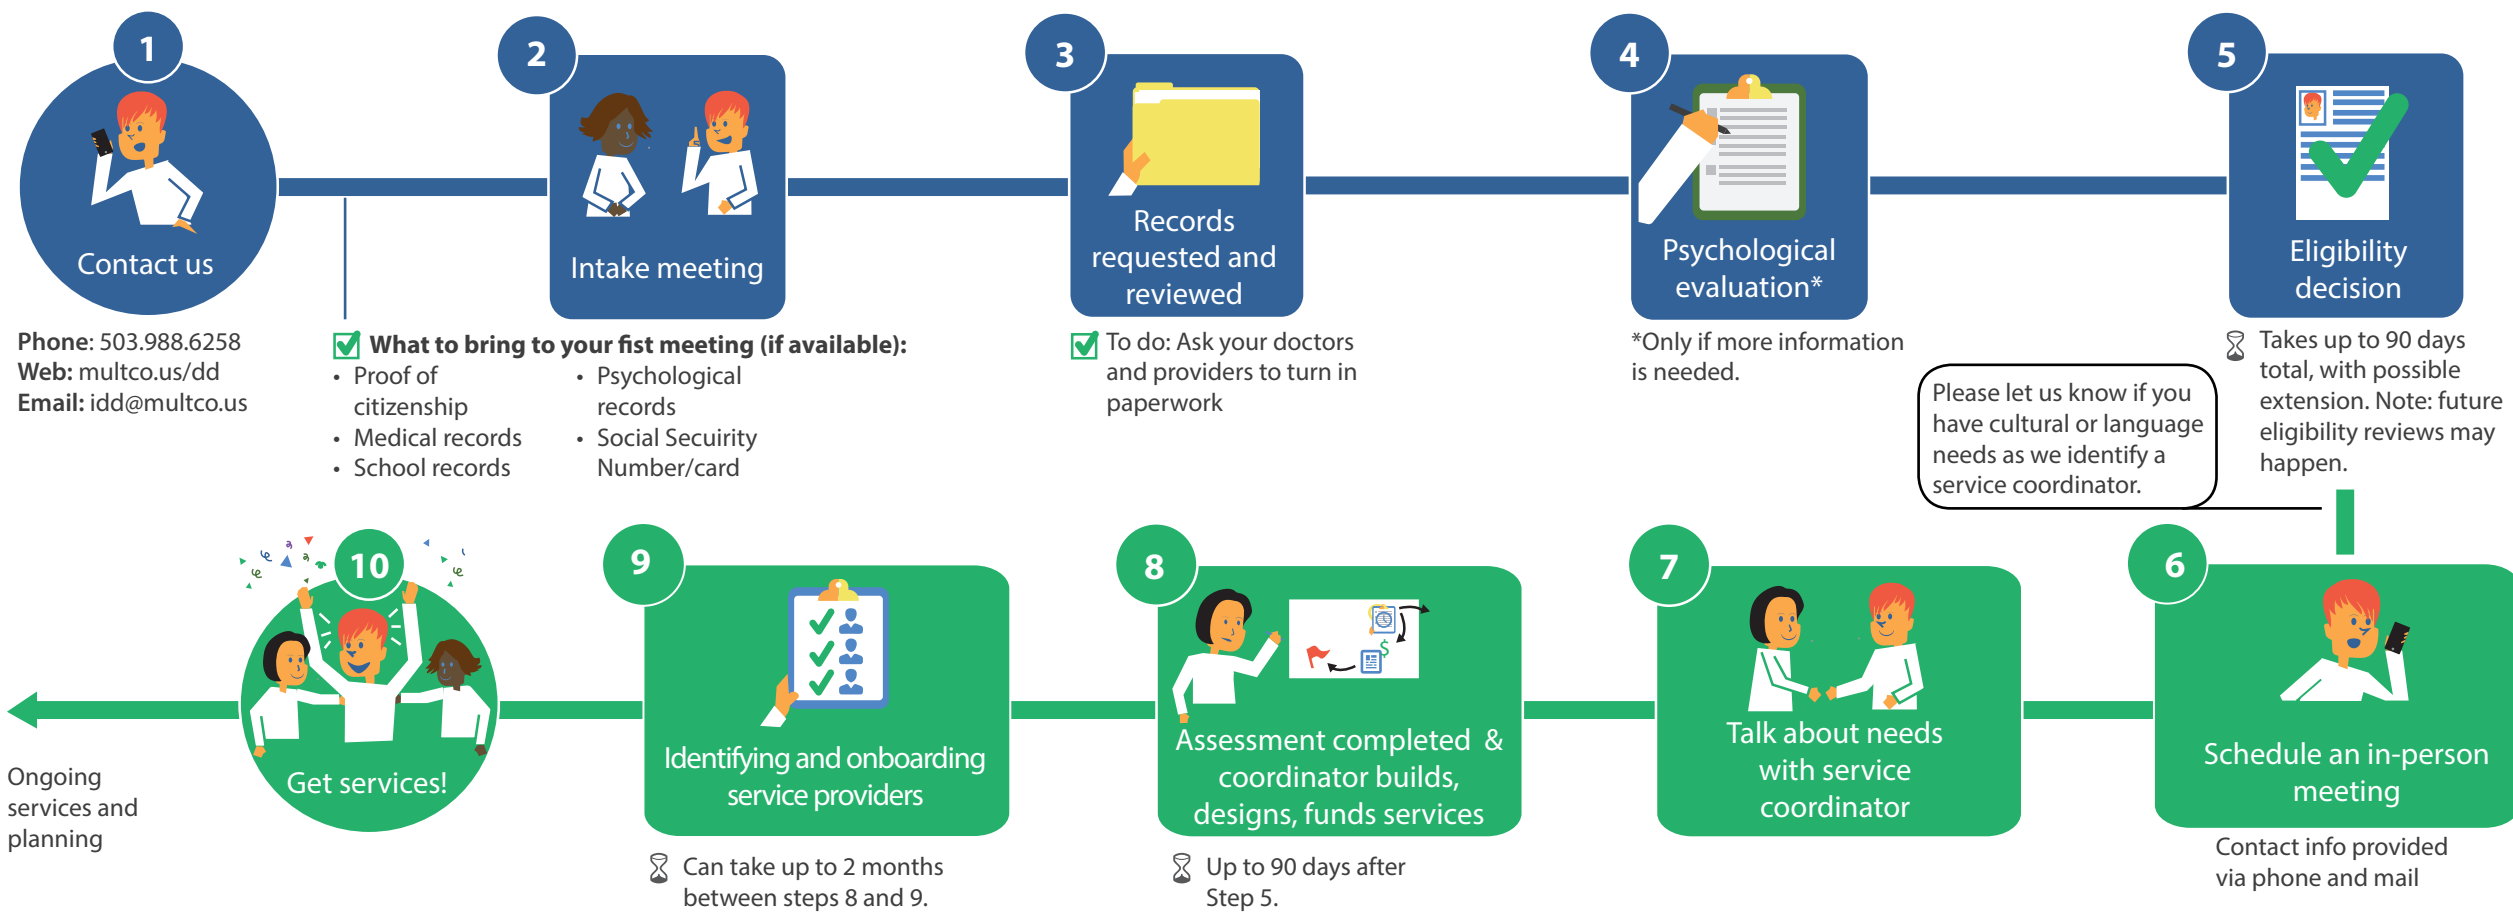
1
Contact us

Phone: 503.988.6258
Web: multco.us/dd
Email: idd@multco.us

2
Intake meeting

What to bring to your fist meeting (if available):
• Proof of citizenship
• Medical records
• School records
• Psychological records
• Social Security Number/card

3
Records requested and reviewed

To do: Ask your doctors and providers to turn in paperwork

4
Psychological evaluation*

*Only if more information is needed.

5
Eligibility decision

Takes up to 90 days total, with possible extension. Note: future eligibility reviews may happen.

Please let us know if you have cultural or language needs as we identify a service coordinator.

6
Schedule an in-person meeting

Contact info provided via phone and mail

7
Talk about needs with service coordinator

8
Assessment completed & coordinator builds, designs, funds services

Up to 90 days after Step 5.

9
Identifying and onboarding service providers

Can take up to 2 months between steps 8 and 9.

10
Get services!

Ongoing services and planning